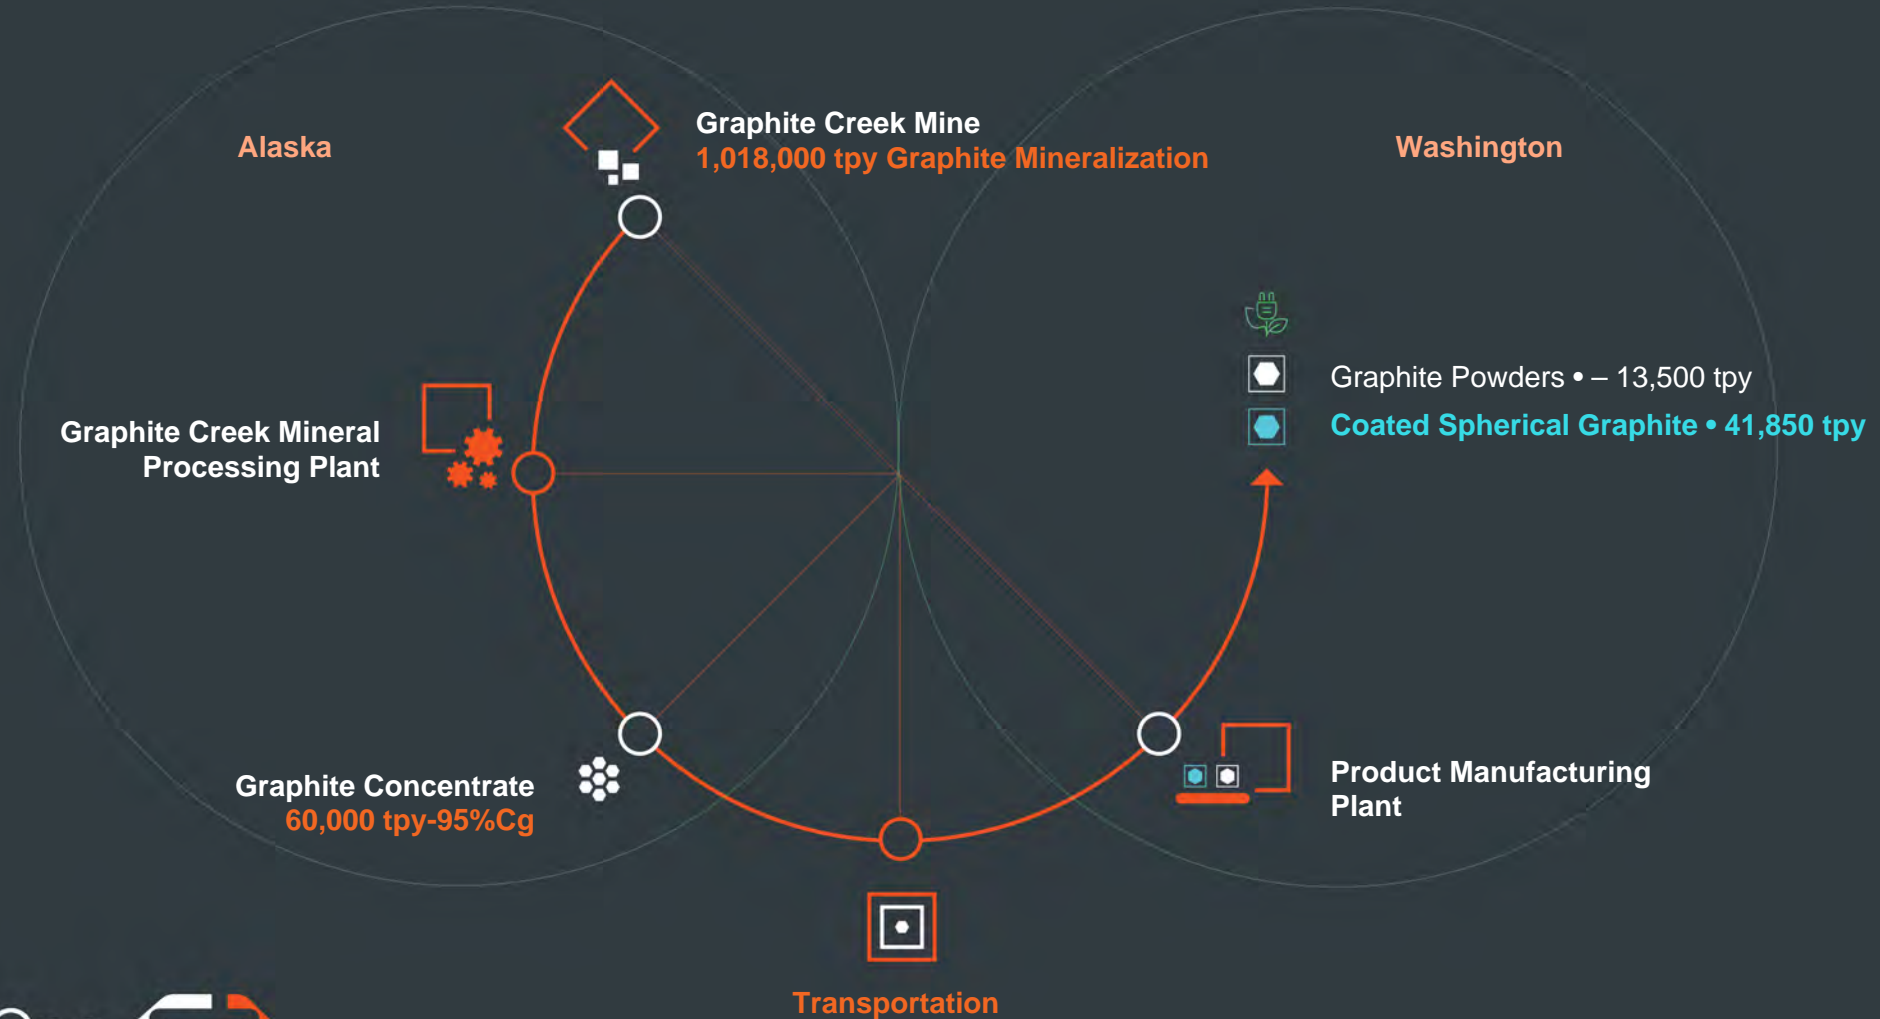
Alaska

Graphite Creek Mine
1,018,000 tpy Graphite Mineralization

Washington

Graphite Powders • – 13,500 tpy

Coated Spherical Graphite • 41,850 tpy

Graphite Creek Mineral Processing Plant

Graphite Concentrate
60,000 tpy-95%Cg

Product Manufacturing Plant

Transportation